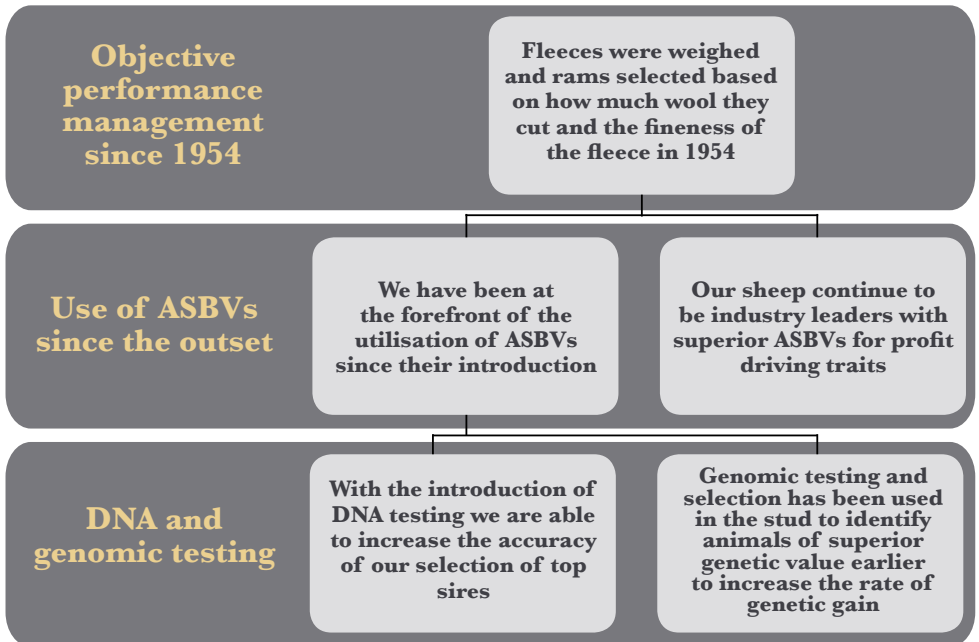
Objective performance management since 1954

Fleeces were weighed and rams selected based on how much wool they cut and the fineness of the fleece in 1954

Use of ASBVs since the outset

We have been at the forefront of the utilisation of ASBVs since their introduction

Our sheep continue to be industry leaders with superior ASBVs for profit driving traits

DNA and genomic testing

With the introduction of DNA testing we are able to increase the accuracy of our selection of top sires

Genomic testing and selection has been used in the stud to identify animals of superior genetic value earlier to increase the rate of genetic gain